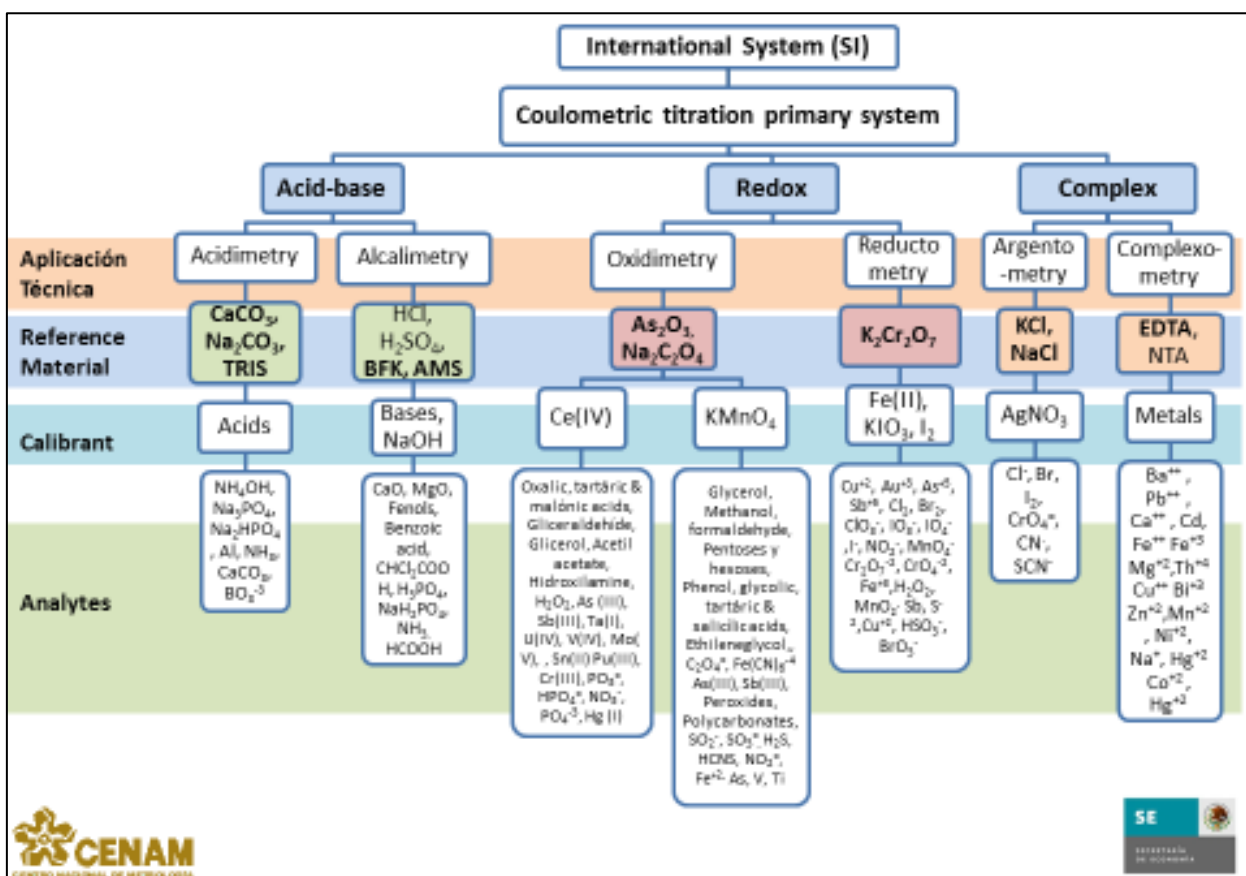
International System (SI)

Coulometric titration primary system

Acid-base

Redox

Complex

Aplicación Técnica

Acidimetry

Alcalimetry

Oxidimetry

Reducto metry

Argento -metry

Complexo-metry

Reference Material

$CaCO_3$, $Na_2CO_3$, TRIS

HCl, $H_2SO_4$, BFK, AMS

$As_2O_3$, $Na_2C_2O_4$

$K_2Cr_2O_7$

KCl, NaCl

EDTA, NTA

Calibrant

Acids

Bases, NaOH

Ce(IV)

$KMnO_4$

Fe(II), $KIO_3$, $I_2$

$AgNO_3$

Metals

Analytes

$NH_4OH$, $Na_3PO_4$, $Na_2HPO_4$, Al, $NH_3$, $CaCO_3$, $BO_3^{-3}$

CaO, MgO, Fenols, Benzoic acid, $CHCl_2COOH$, $H_3PO_4$, $NaH_2PO_4$, $NH_3$, HCOOH

Oxalic, tartaric & malonic acids, Gliceraldehide, Glicerol, Acetil acetate, Hidroxilamine, $H_2O_2$, As (III), Sb(III), Ta(I), U(IV), V(IV), Mo(V), , Sn(II) Pu(III), Cr(III), $PO_3^{=}$, $HPO_4^{=}$, $NO_2^-$, $PO_4^{-3}$, Hg (I)

Glycerol, Methanol, formaldehyde, Pentoses y hexoses, Phenol, glycolic, tartaric & salicilic acids, Ethileneglycol, $C_2O_4^{=}$, $Fe(CN)_6^{-4}$, As(III), Sb(III), Peroxides, Polycarbonates, $SO_2^-$, $SO_3^{=}$, $H_2S$, HCNS, $NO_2^{=}$, $Fe^{+2}$, As, V, Ti

$Cu^{+2}$, $Au^{+3}$, $As^{+5}$, $Sb^{+5}$, $Cl_2$, $Br_2$, $ClO_3^-$, $IO_3^-$, $IO_4^-$, $I^-$, $NO_3^-$, $MnO_4^-$, $Cr_2O_7^{-2}$, $CrO_4^{-2}$, $Fe^{+3}$, $H_2O_2$, $MnO_2$, Sb, $S^{-2}$, $Cu^{+2}$, $HSO_3^-$, $BrO_3^-$

$Cl^-$, Br, $I_2$, $CrO_4^{=}$, $CN^-$, $SCN^-$

$Ba^{++}$, $Pb^{++}$, $Ca^{++}$, Cd, $Fe^{++}$ $Fe^{+3}$, $Mg^{+2}$, $Th^{+4}$, $Cu^{++}$ $Bi^{+3}$, $Zn^{+2}$, $Mn^{+2}$, $Ni^{+2}$, $Na^+$, $Hg^{+2}$, $Co^{+2}$, $Hg^{+2}$

CENAM
CENTRO NACIONAL DE METROLOGÍA

SE
SECRETARÍA DE ECONOMÍA